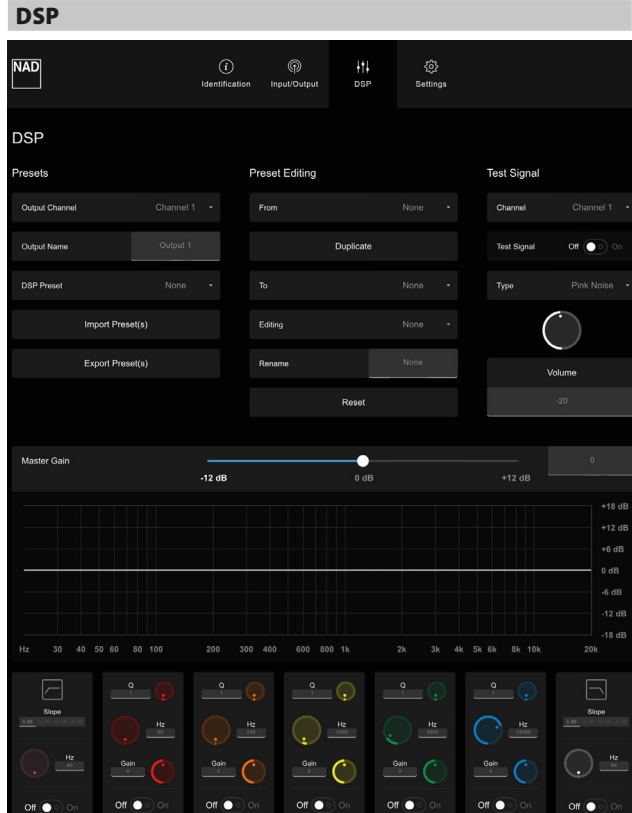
DSP

NAD

Identification Input/Output DSP Settings

DSP

Presets

Output Channel Channel 1

Output Name Output 1

DSP Preset None

Import Preset(s)

Export Preset(s)

Preset Editing

From None

Duplicate

To None

Editing None

Rename None

Reset

Test Signal

Channel Channel 1

Test Signal Off On

Type Pink Noise

Volume

-20

Master Gain

-12 dB 0 dB +12 dB

0

+18 dB
+12 dB
+6 dB
0 dB
-6 dB
-12 dB
-18 dB

Hz 30 40 50 60 80 100 200 300 400 600 800 1k 2k 3k 4k 5k 6k 8k 10k 20k

Slope
Hz
Off On

Q 1
Hz 60
Gain 0
Off On

Q 1
Hz 230
Gain 0
Off On

Q 1
Hz 1000
Gain 0
Off On

Q 1
Hz 3500
Gain 0
Off On

Q 1
Hz 14000
Gain 0
Off On

Slope
Hz
Off On